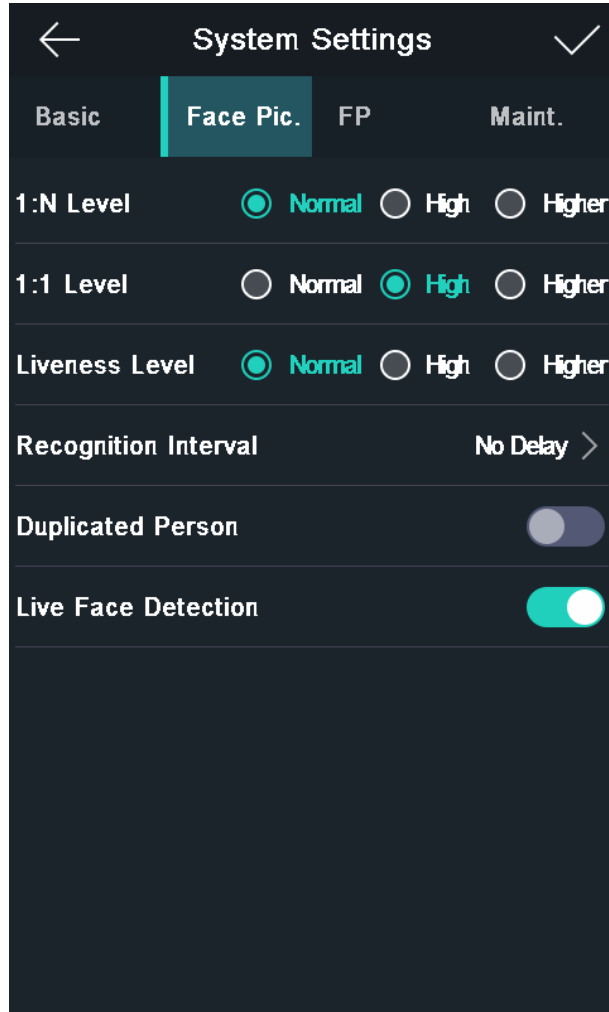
System Settings

Basic Face Pic. FP Maint.

1:N Level Normal High Higher

1:1 Level Normal High Higher

Liveness Level Normal High Higher

Recognition Interval No Delay

Duplicated Person

Live Face Detection